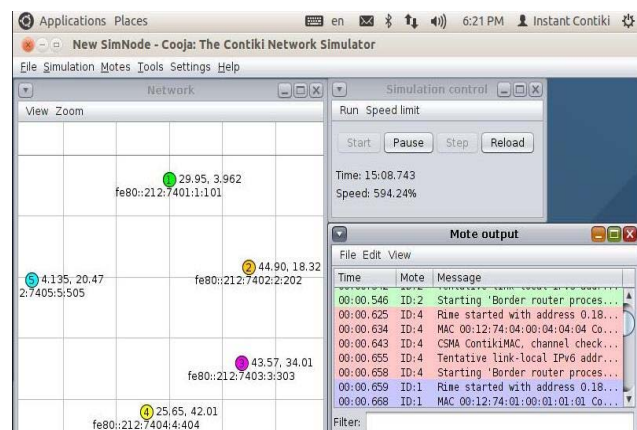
Applications Places en 6:21 PM Instant Contiki

New SimNode - Cooja: The Contiki Network Simulator

File Simulation Motes Tools Settings Help

Network

View Zoom

1 29.95, 3.962
fe80::212:7401:1:101

5 4.135, 20.47
2:7405:5:505

2 44.90, 18.32
fe80::212:7402:2:202

3 43.57, 34.01
fe80::212:7403:3:303

4 25.65, 42.01
fe80::212:7404:4:404

Simulation control

Run Speed limit

Start Pause Step Reload

Time: 15:08.743
Speed: 594.24%

Mote output

File Edit View

| Time | Mote | Message |
|---|---|---|
| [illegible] | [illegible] | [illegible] |
| 00:00.546 | ID:2 | Starting 'Border router proces... |
| 00:00.625 | ID:4 | Rime started with address 0.18... |
| 00:00.634 | ID:4 | MAC 00:12:74:04:00:04:04:04 Co... |
| 00:00.643 | ID:4 | CSMA ContikiMAC, channel check... |
| 00:00.655 | ID:4 | Tentative link-local IPv6 addr... |
| 00:00.658 | ID:4 | Starting 'Border router proces... |
| 00:00.659 | ID:1 | Rime started with address 0.18... |
| 00:00.668 | ID:1 | MAC 00:12:74:01:00:01:01:01 Co... |

Filter: